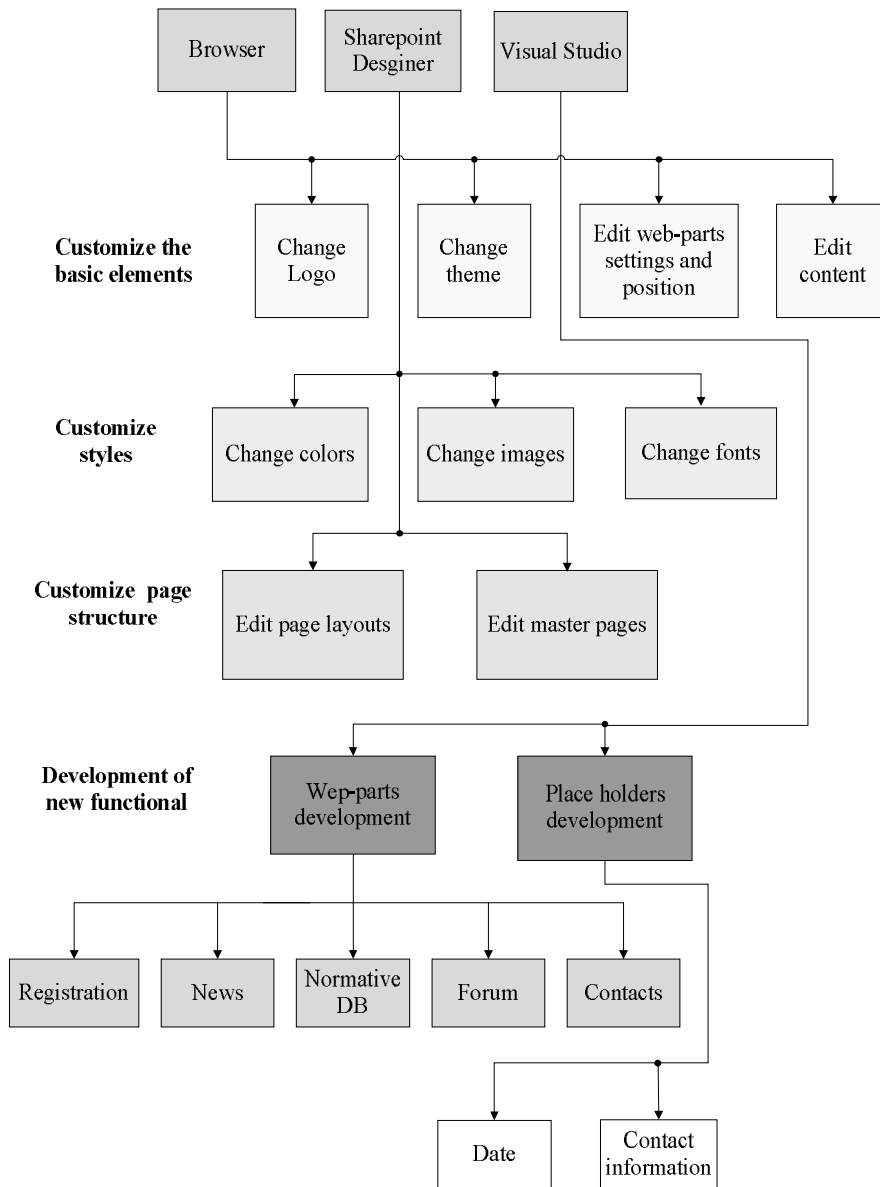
Browser

Sharepoint Desginer

Visual Studio

Customize the basic elements

Change Logo

Change theme

Edit web-parts settings and position

Edit content

Customize styles

Change colors

Change images

Change fonts

Customize page structure

Edit page layouts

Edit master pages

Development of new functional

Wep-parts development

Place holders development

Registration

News

Normative DB

Forum

Contacts

Date

Contact information